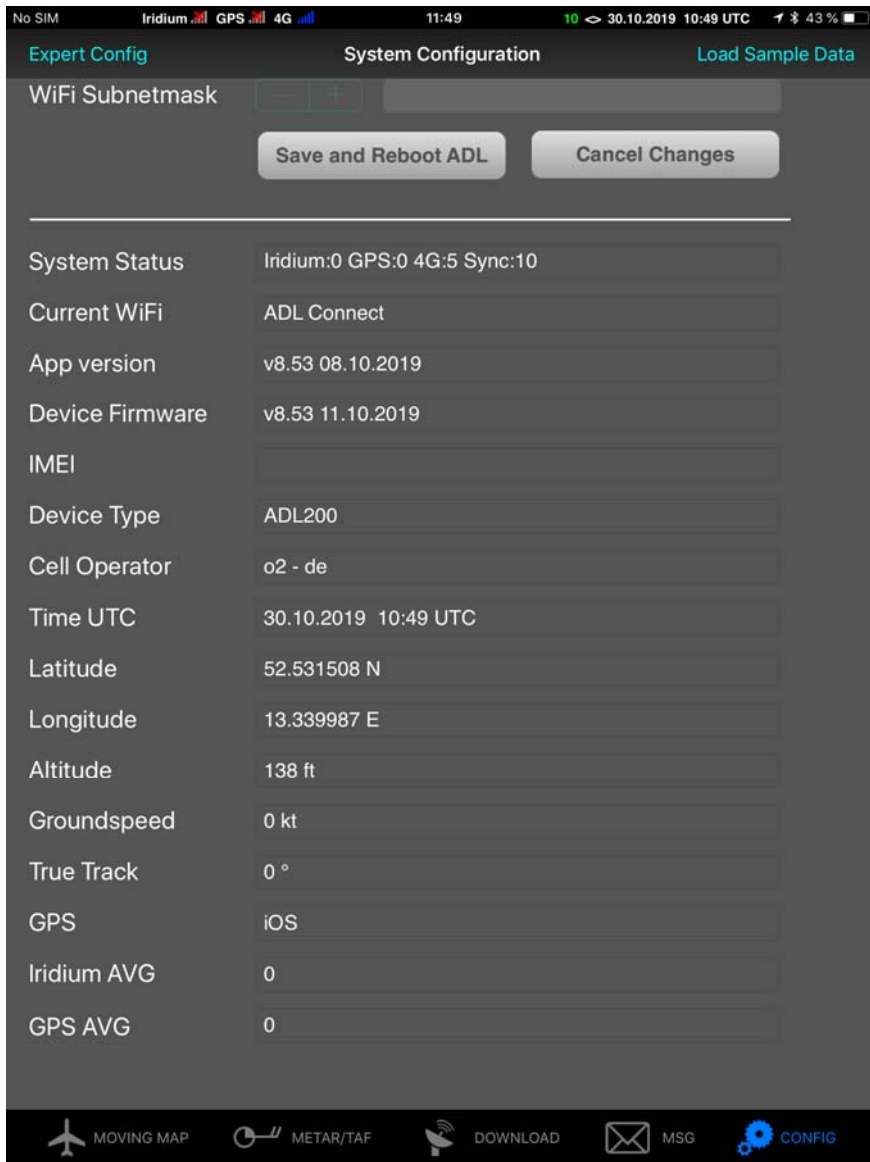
No SIM Iridium GPS 4G 11:49 10 30.10.2019 10:49 UTC 43 %

Expert Config System Configuration Load Sample Data

WiFi Subnetmask — +

Save and Reboot ADL Cancel Changes

| | |
|---|---|
| System Status | Iridium:0 GPS:0 4G:5 Sync:10 |
| Current WiFi | ADL Connect |
| App version | v8.53 08.10.2019 |
| Device Firmware | v8.53 11.10.2019 |
| IMEI | |
| Device Type | ADL200 |
| Cell Operator | o2 - de |
| Time UTC | 30.10.2019 10:49 UTC |
| Latitude | 52.531508 N |
| Longitude | 13.339987 E |
| Altitude | 138 ft |
| Groundspeed | 0 kt |
| True Track | 0 ° |
| GPS | iOS |
| Iridium AVG | 0 |
| GPS AVG | 0 |

MOVING MAP METAR/TAF DOWNLOAD MSG CONFIG